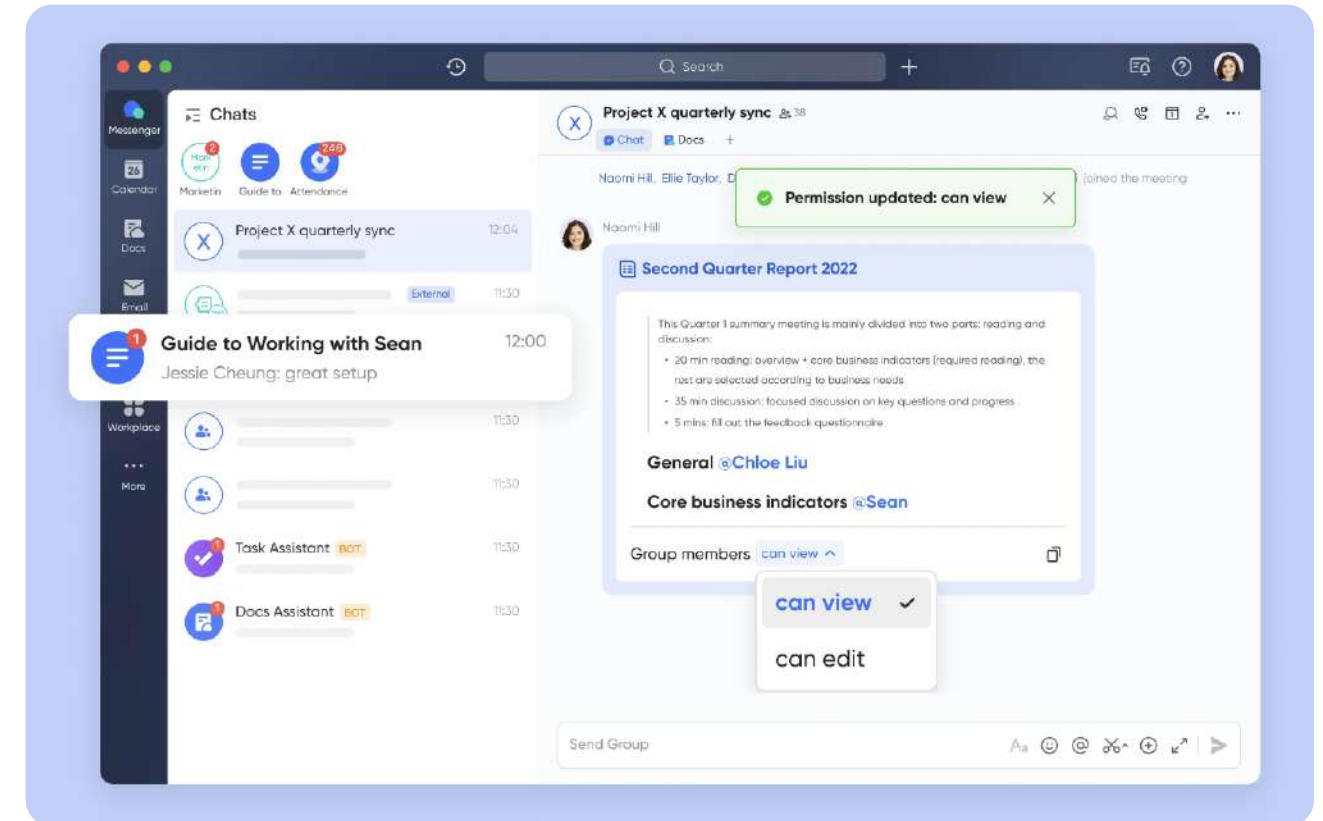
Search

Messenger
26
Calendar
Docs
Email
Workplace
More

Chats

Marketin 2
Guide to
Attendance 248

Project X quarterly sync 12:04

External 11:30

1
Guide to Working with Sean 12:00
Jessie Cheung: great setup

11:30

11:30

Task Assistant BOT 11:30

Docs Assistant BOT 11:30

Project X quarterly sync 38
Chat Docs +

Naomi Hill, Ellie Taylor, D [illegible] joined the meeting

Permission updated: can view

Naomi Hill

Second Quarter Report 2022

This Quarter 1 summary meeting is mainly divided into two parts: reading and discussion:
• 20 min reading: overview + core business indicators (required reading), the rest are selected according to business needs
• 35 min discussion: focused discussion on key questions and progress
• 5 mins: fill out the feedback questionnaire

General @Chloe Liu

Core business indicators @Sean

Group members can view

can view
can edit

Send Group